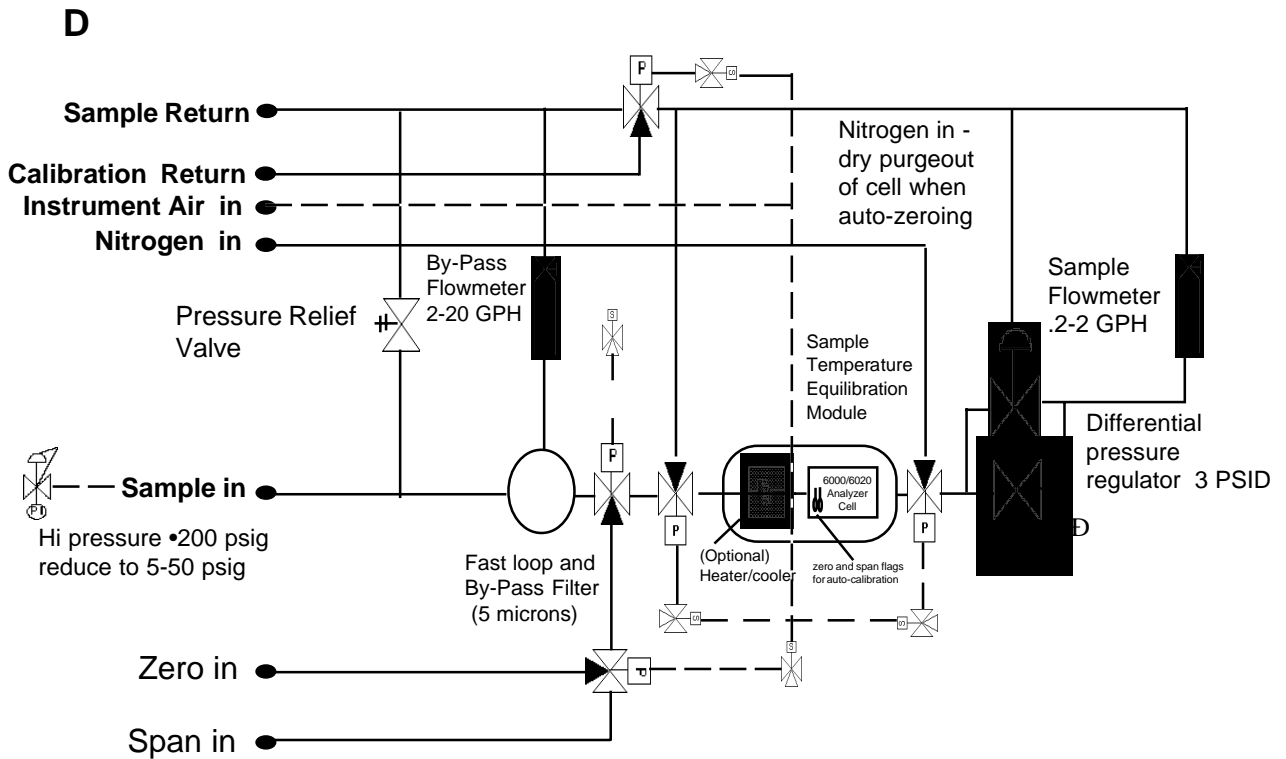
D

Sample Return

Calibration Return

Instrument Air in

Nitrogen in

Nitrogen in - dry purgeout of cell when auto-zeroing

By-Pass Flowmeter 2-20 GPH

Pressure Relief Valve

Sample Flowmeter .2-2 GPH

Sample Temperature Equilibration Module

Differential pressure regulator 3 PSID

Sample in

PI

Hi pressure •200 psig reduce to 5-50 psig

P

S

6000/6020 Analyzer Cell

Fast loop and By-Pass Filter (5 microns)

(Optional) Heater/cooler

zero and span flags for auto-calibration

Zero in

Span in